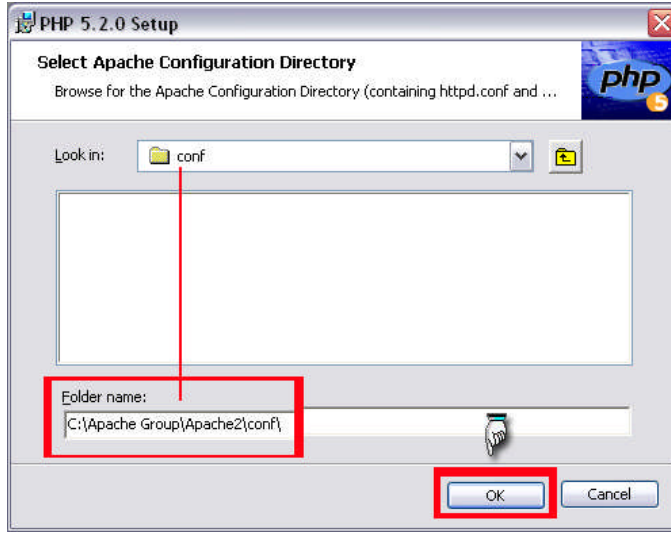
PHP 5.2.0 Setup

Select Apache Configuration Directory

Browse for the Apache Configuration Directory (containing httpd.conf and ...

php 5

Look in: conf

Folder name:

C:\Apache Group\Apache2\conf\

OK

Cancel